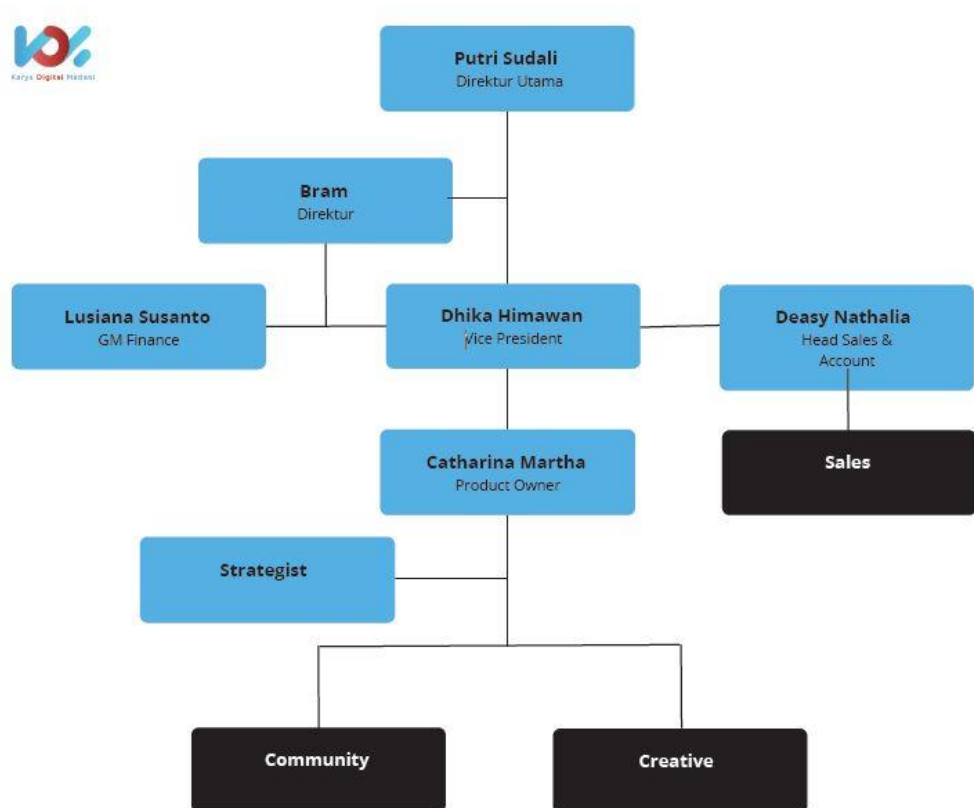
Karya Digital Madani

Putri Sudali
Direktur Utama

Bram
Direktur

Lusiana Susanto
GM Finance

Dhika Himawan
Vice President

Deasy Nathalia
Head Sales & Account

Sales

Catharina Martha
Product Owner

Strategist

Community

Creative